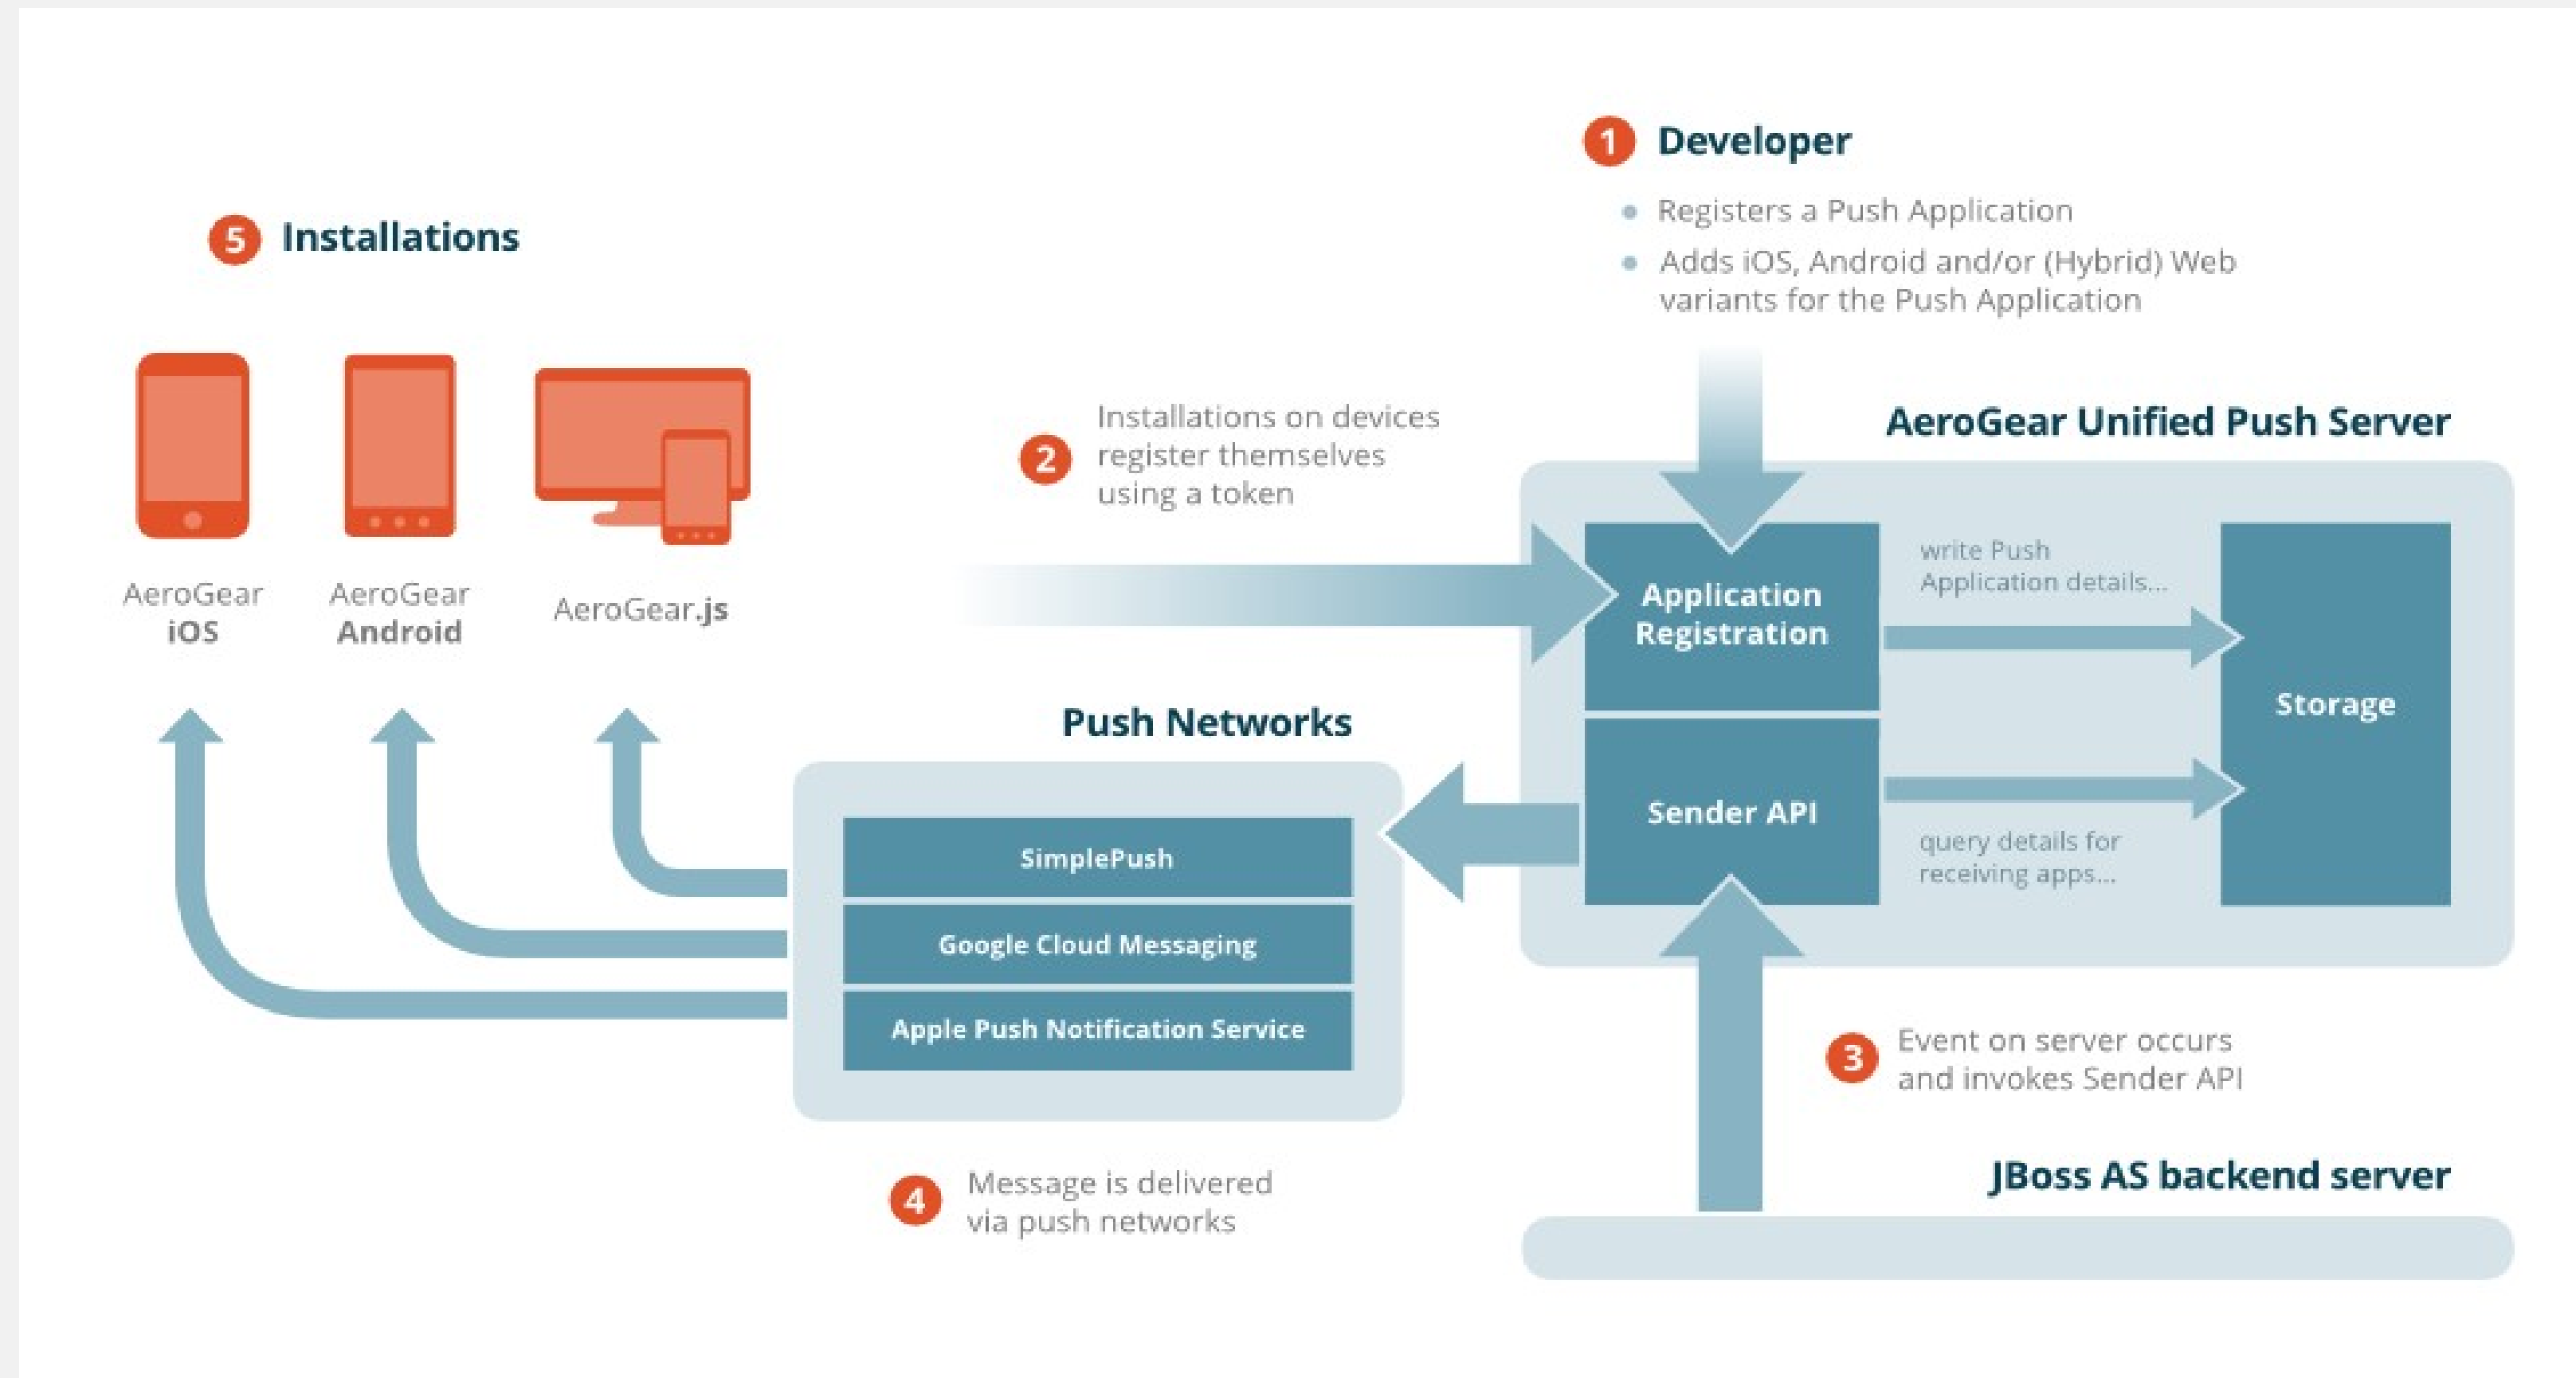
1 Developer

- Registers a Push Application
- Adds iOS, Android and/or (Hybrid) Web variants for the Push Application

5 Installations

AeroGear iOS

AeroGear Android

AeroGear.js

2 Installations on devices register themselves using a token

AeroGear Unified Push Server

Application Registration

write Push Application details...

Storage

Sender API

query details for receiving apps...

Push Networks

SimplePush

Google Cloud Messaging

Apple Push Notification Service

3 Event on server occurs and invokes Sender API

JBoss AS backend server

4 Message is delivered via push networks